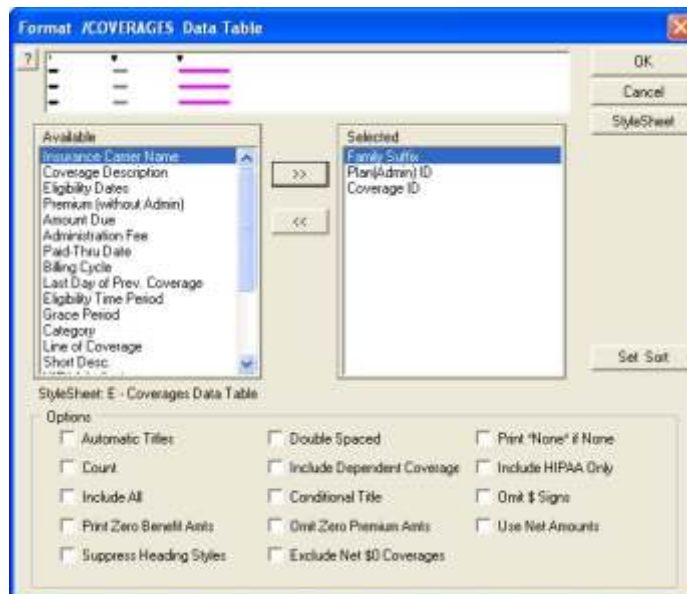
Format /COVERAGES Data Table

?

OK
Cancel
StyleSheet

Available
Insurance Carrier Name
Coverage Description
Eligibility Dates
Premium (without Admin)
Amount Due
Administration Fee
Paid-Thru Date
Billing Cycle
Last Day of Prev. Coverage
Eligibility Time Period
Grace Period
Category
Line of Coverage
Short Desc.

>>
<<

Selected
Family Suffix
Plan(Admin) ID
Coverage ID

Set Sort

StyleSheet: E - Coverages Data Table

Options
Automatic Titles
Count
Include All
Print Zero Benefit Amts
Suppress Heading Styles
Double Spaced
Include Dependent Coverage
Conditional Title
Omit Zero Premium Amts
Exclude Net $0 Coverages
Print "None" if None
Include HIPAA Only
Omit $ Signs
Use Net Amounts